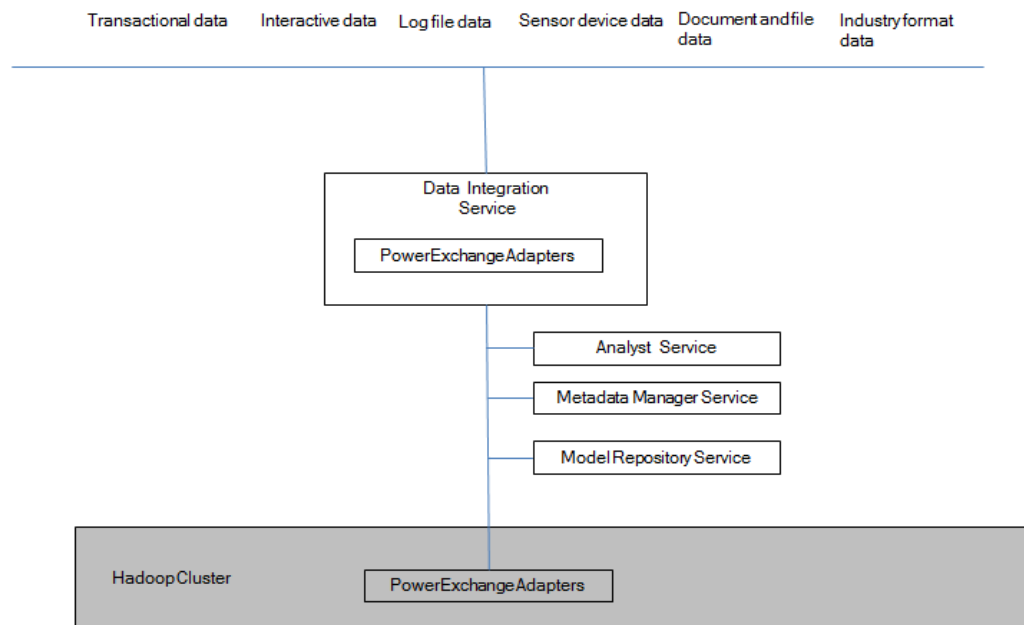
Transactional data Interactive data Log file data Sensor device data Document and file data Industry format data

Data Integration Service

PowerExchange Adapters

Analyst Service

Metadata Manager Service

Model Repository Service

Hadoop Cluster

PowerExchange Adapters